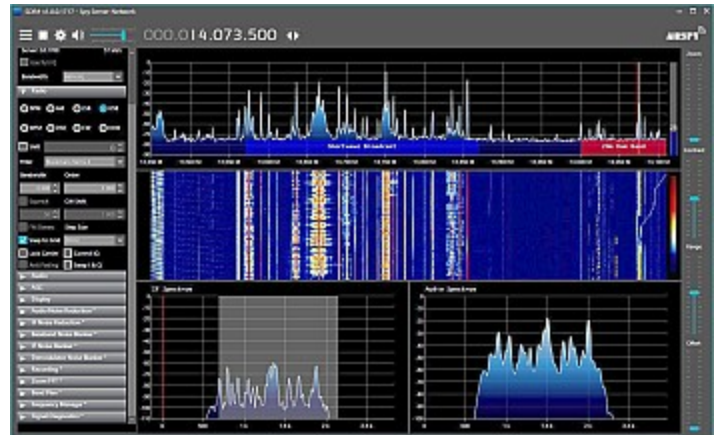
SDR# v1.0.0.1717 - Airspy Server Network

000.014.073.500

AIRSPY

Shortwave Broadcast

20m Ham Band

Zoom

Contrast

Range

Offset

Radio

NFM AM LSB USB

WFM DSB CW RAW

Shift

Filter

Bandwidth

Order

Squelch

CW Shift

FM Stereo

Step Size

Snap to Grid

Lock Carrier

Correct IQ

Anti-Fading

Swap I & Q

AGC

Display

IF Spectrum

Audio Spectrum